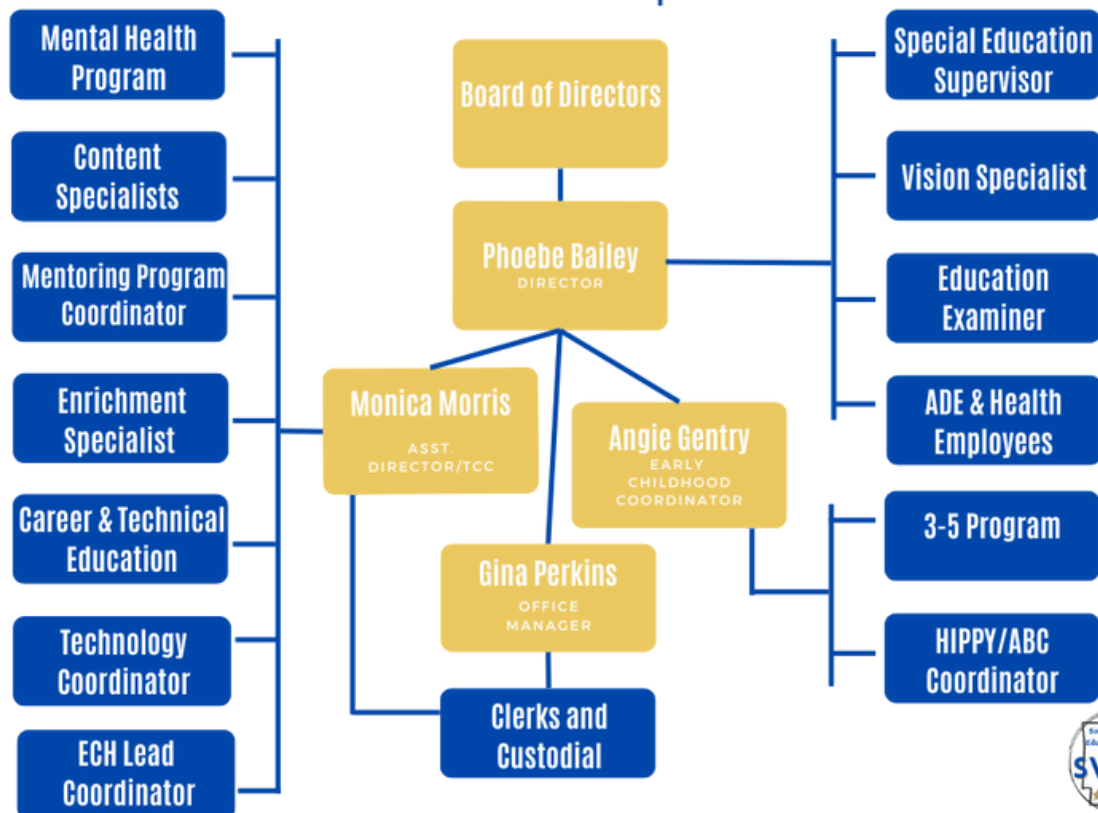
Mental Health Program

Content Specialists

Mentoring Program Coordinator

Enrichment Specialist

Career & Technical Education

Technology Coordinator

ECH Lead Coordinator

Board of Directors

Phoebe Bailey
DIRECTOR

Monica Morris
ASST. DIRECTOR/TCC

Angie Gentry
EARLY CHILDHOOD COORDINATOR

Gina Perkins
OFFICE MANAGER

Clerks and Custodial

Special Education Supervisor

Vision Specialist

Education Examiner

ADE & Health Employees

3-5 Program

HIPPY/ABC Coordinator

SV